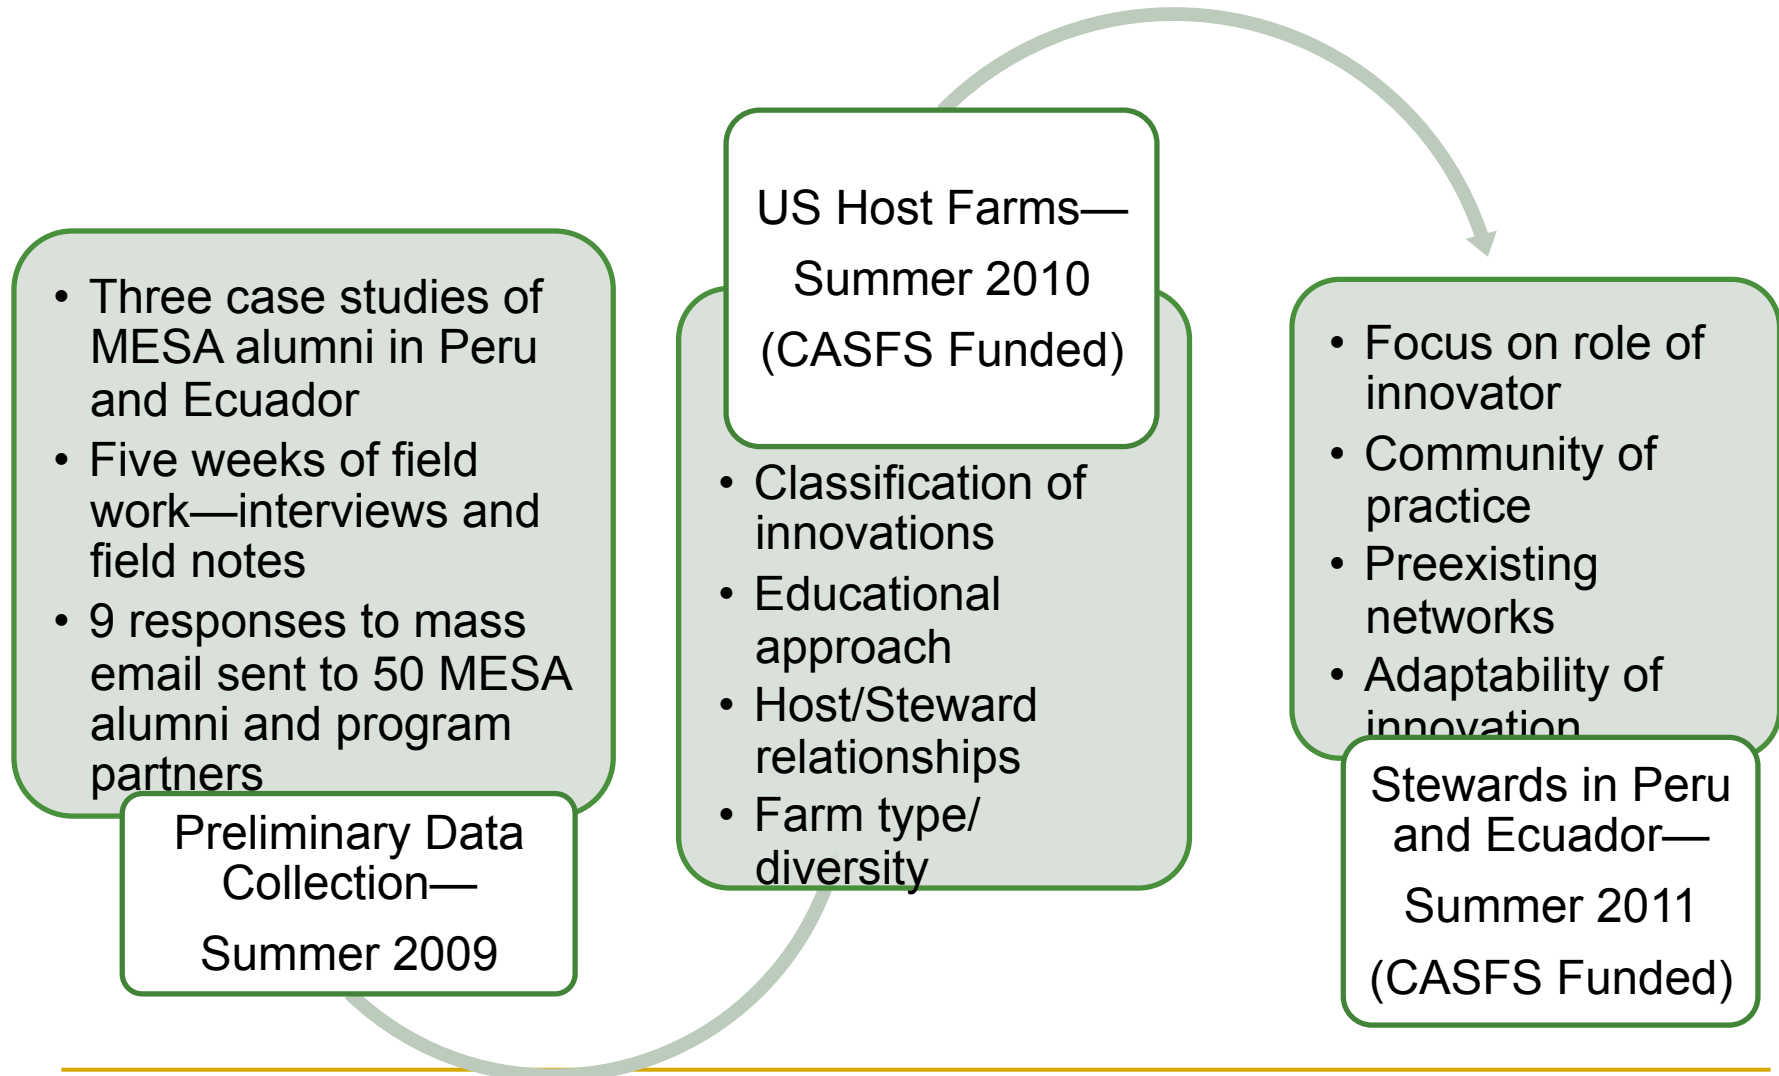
- Three case studies of MESA alumni in Peru and Ecuador
- Five weeks of field work—interviews and field notes
- 9 responses to mass email sent to 50 MESA alumni and program partners

Preliminary Data Collection—
Summer 2009

US Host Farms—
Summer 2010
(CASFS Funded)

- Classification of innovations
- Educational approach
- Host/Steward relationships
- Farm type/ diversity

- Focus on role of innovator
- Community of practice
- Preexisting networks
- Adaptability of innovation

Stewards in Peru and Ecuador—
Summer 2011
(CASFS Funded)